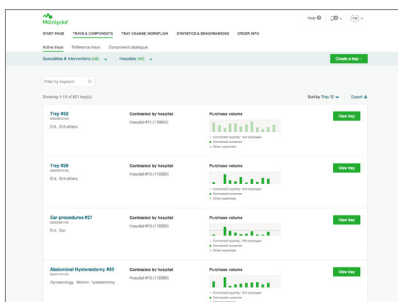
Mölnlycke

START PAGE TRAYS & COMPONENTS TRAY CHANGE WORKFLOW STATISTICS & BENCHMARKING ORDER INFO

Help

Active trays Reference trays Component database

Specialities & interventions (All) Hospitals (All) Create a tray

Filter by keyword

Showing 1-10 of 821 tray(s)

Sort by Tray ID Export

Tray #32
ENT, Ent.others
Contracted by hospital
Hospital #11 (110643)
Purchase volume
View tray

Tray #29
ENT, Ent.others
Contracted by hospital
Hospital #13 (110508)
Purchase volume
View tray

Ear procedures #27
ENT, Ear
Contracted by hospital
Hospital #13 (110508)
Purchase volume
View tray

Abdominal Hysterectomy #93
Gynaecology, Abdom. hysterectomy
Contracted by hospital
Hospital #13 (110508)
Purchase volume
View tray